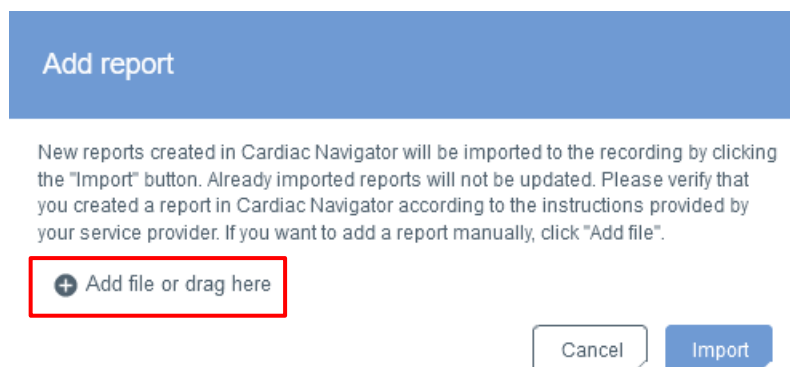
Add report

New reports created in Cardiac Navigator will be imported to the recording by clicking the "Import" button. Already imported reports will not be updated. Please verify that you created a report in Cardiac Navigator according to the instructions provided by your service provider. If you want to add a report manually, click "Add file".

Add file or drag here

Cancel

Import